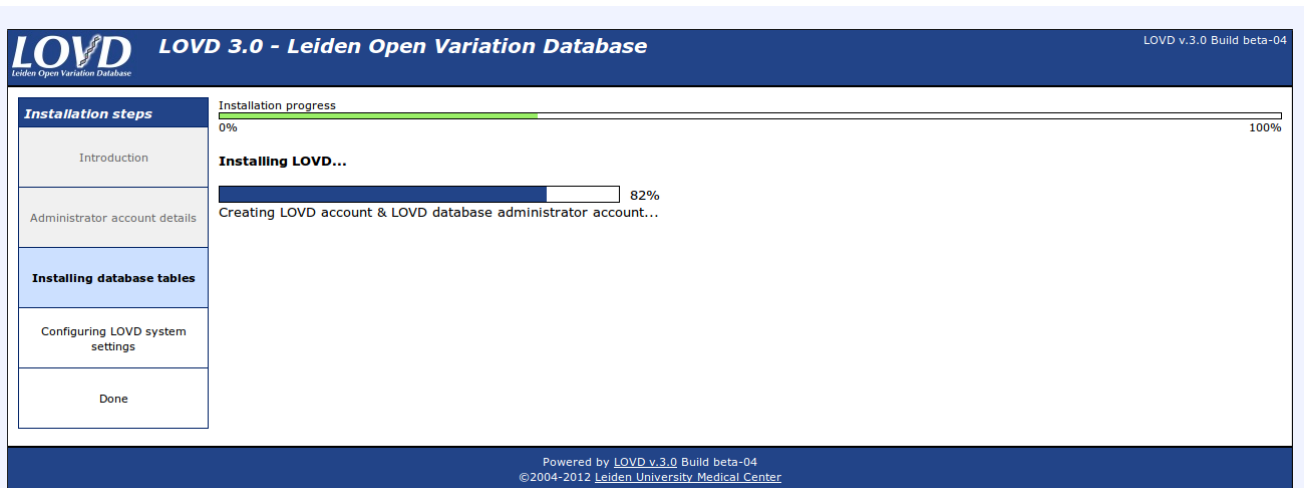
LOVD
Leiden Open Variation Database

LOVD 3.0 - Leiden Open Variation Database

LOVD v.3.0 Build beta-04

Installation steps

Introduction

Administrator account details

Installing database tables

Configuring LOVD system settings

Done

Installation progress

0%

100%

Installing LOVD...

82%

Creating LOVD account & LOVD database administrator account...

Powered by LOVD v.3.0 Build beta-04
©2004-2012 Leiden University Medical Center